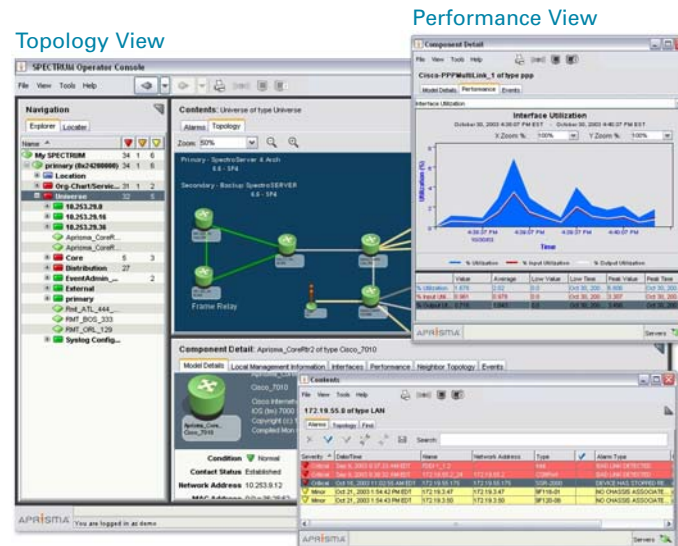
Performance View

Topology View

SPECTRUM Operator Console

File View Tools Help

Navigation

Explorer Locater

Name

My SPECTRUM 34 1 6

primary (0x24200000) 34 1 6

Location

Org-Chart/Servic... 31 1 2

Universe 32 5

10.253.9.8

10.253.9.16

10.253.9.36

Aprisma_CoreR...

Aprisma_CoreR...

Core 5 3

Distribution 27

EventAdmin_... 2

External

primary

Rmt_ATL_444_

RMT_BOS_333

RMT_ORL_129

Syslog Config...

Contents: Universe of type Universe

Alarms Topology

Zoom: 50%

Primary - SpectroServer 4 Arch 6.6 - SP4

Secondary - Backup SpectroSERVER 6.6 - SP4

Frame Relay

Component Detail: Aprisma_CoreRtr2 of type Cisco_7010

Model Details Local Management Information Interfaces Performance Neighbor Topology Events

Cisco_7010

Condition Normal

Contact Status Established

Network Address 10.253.9.12

APRISMA You are logged in as demo

Component Detail

File View Tools Help

Cisco-PPPMultiLink_1 of type ppp

Model Details Performance Events

Interface Utilization

Interface Utilization

October 30, 2003 4:09:07 PM EST - October 30, 2003 4:40:07 PM EST

X Zoom %: 100% Y Zoom %: 100%

Utilization (%)

Time

% Utilization % Input Utilization % Output Utilization

Value Average Low Value Low Time Peak Value Peak Time

% Utilization

% Input Util...

% Output Ut...

APRISMA Servers

Contents

File View Tools Help

172.19.55.0 of type LAN

Alarms Topology Find

Search:

Severity Date/Time Name Network Address Type Alarm Type

Critical Sep 4, 2003 ... BAD LINK DETECTED

Critical Sep 4, 2003 ... BAD LINK DETECTED

Critical Oct 16, 2003 ... DEVICE HAS STOPPED RE...

Minor Oct 21, 2003 1:54:42 PM EDT 172.19.3.47 NO CHASSIS ASSOCIATE...

Minor Oct 21, 2003 1:54:43 PM EDT 172.19.3.50 NO CHASSIS ASSOCIATE...

APRISMA Servers